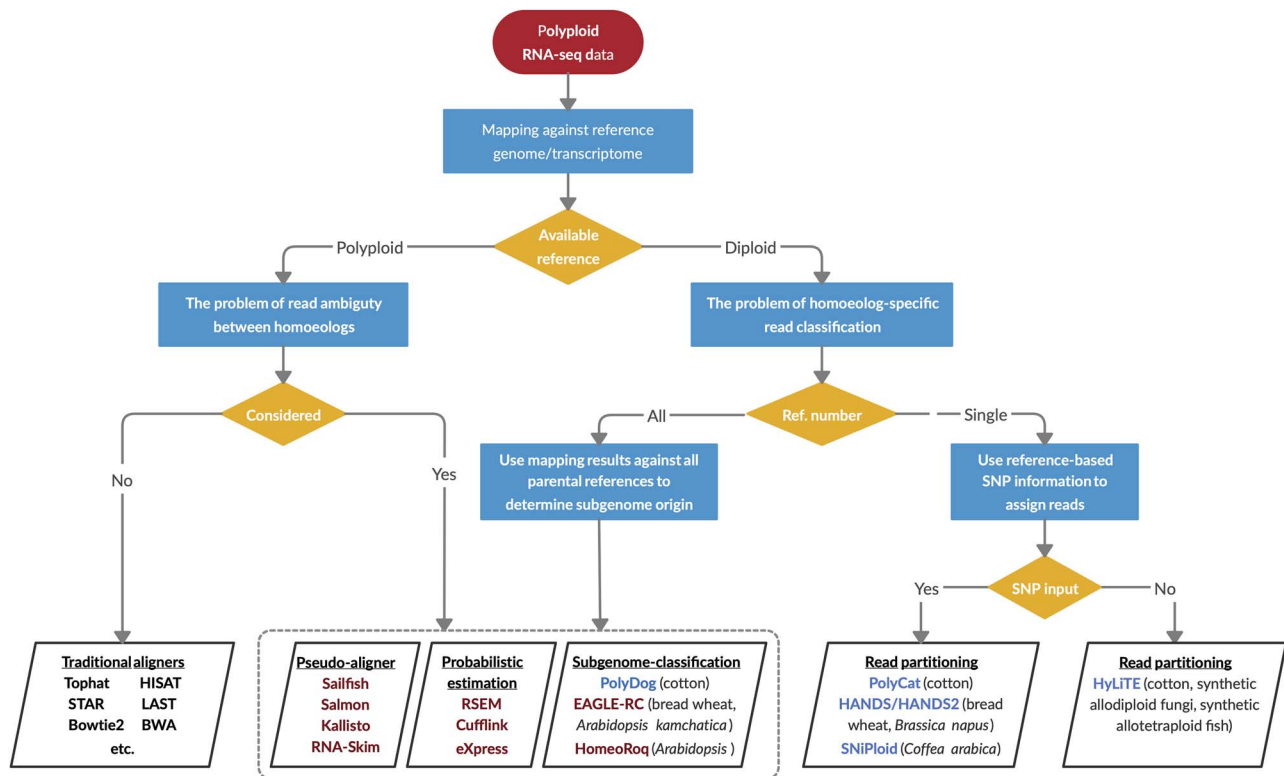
Polyploid RNA-seq data

Mapping against reference genome/transcriptome

Polyploid

Available reference

Diploid

The problem of read ambiguty between homoeologs

The problem of homoeolog-specific read classification

Considered

No

Yes

All

Ref. number

Single

Use mapping results against all parental references to determine subgenome origin

Use reference-based SNP information to assign reads

Yes

SNP input

No

Traditional aligners
Tophat HISAT
STAR LAST
Bowtie2 BWA
etc.

Pseudo-aligner
Sailfish
Salmon
Kallisto
RNA-Skim

Probabilistic estimation
RSEM
Cufflink
eXpress

Subgenome-classification
PolyDog (cotton)
EAGLE-RC (bread wheat, Arabidopsis kamchatica)
HomeoRoq (Arabidopsis )

Read partitioning
PolyCat (cotton)
HANDS/HANDS2 (bread wheat, Brassica napus)
SNiPloid (Coffea arabica)

Read partitioning
HyLiTE (cotton, synthetic allodiploid fungi, synthetic allotetraploid fish)